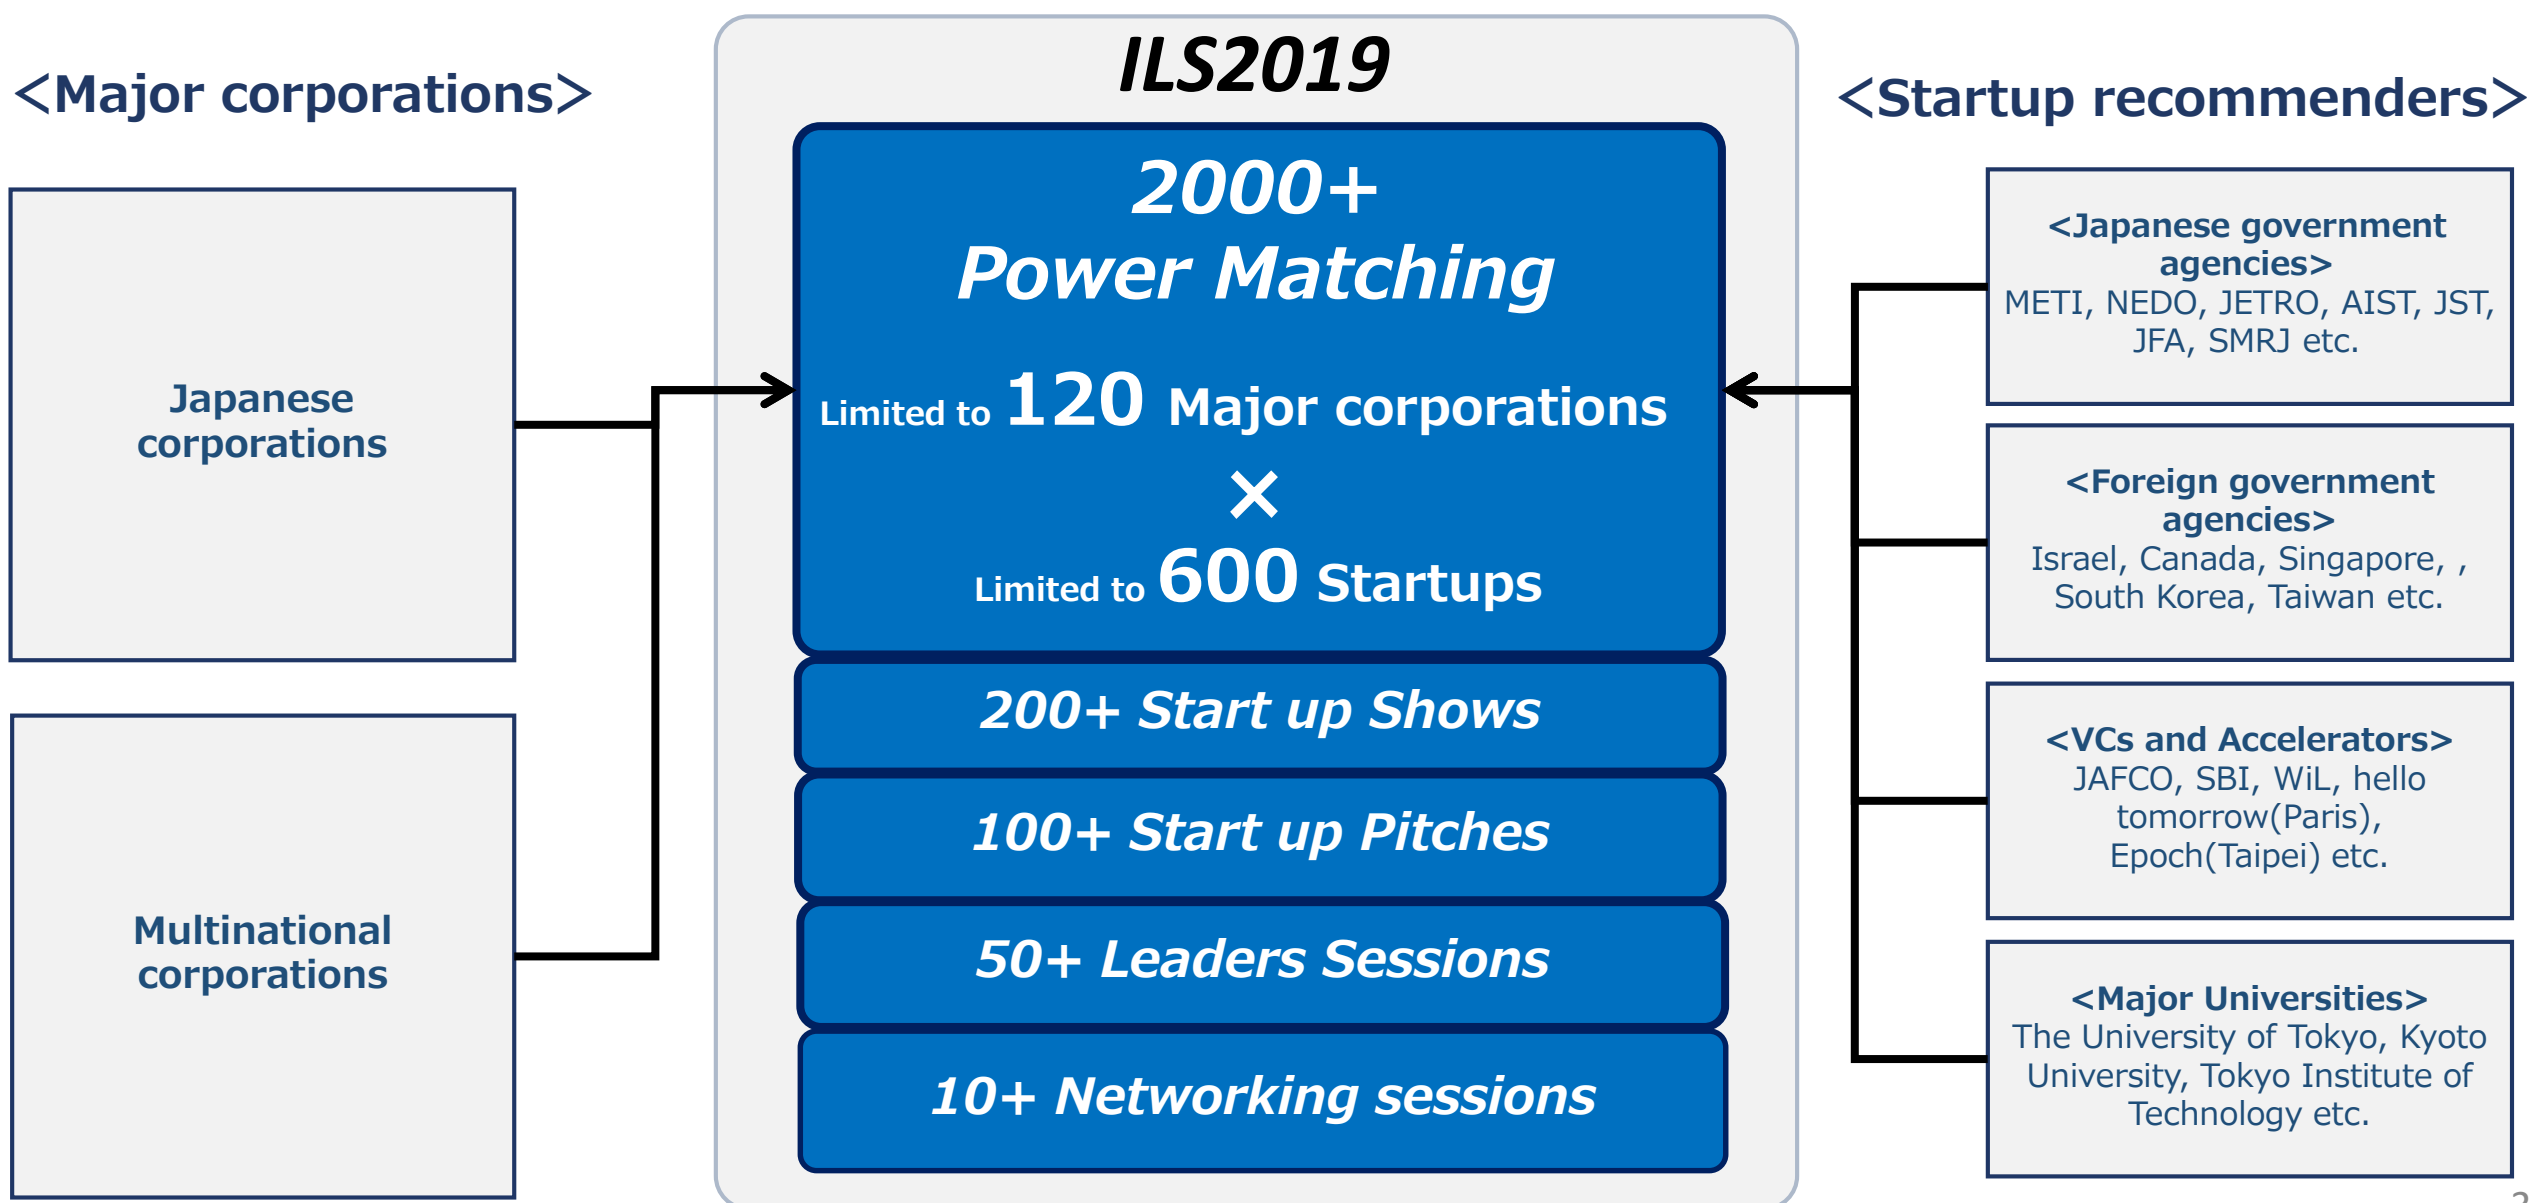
<Major corporations>

Japanese corporations

Multinational corporations

ILS2019

2000+
Power Matching

Limited to 120 Major corporations
×
Limited to 600 Startups

200+ Start up Shows

100+ Start up Pitches

50+ Leaders Sessions

10+ Networking sessions

<Startup recommenders>

<Japanese government agencies>
METI, NEDO, JETRO, AIST, JST, JFA, SMRJ etc.

<Foreign government agencies>
Israel, Canada, Singapore, , South Korea, Taiwan etc.

<VCs and Accelerators>
JAFCO, SBI, WiL, hello tomorrow(Paris), Epoch(Taipei) etc.

<Major Universities>
The University of Tokyo, Kyoto University, Tokyo Institute of Technology etc.